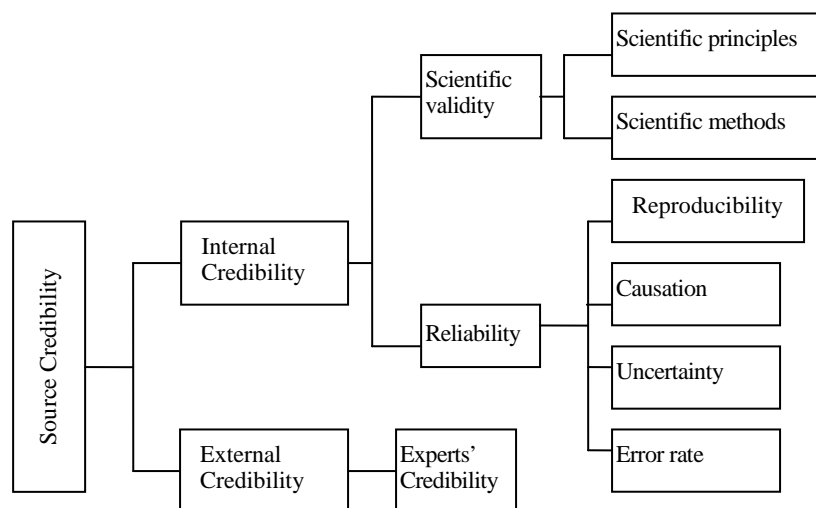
Source Credibility

Internal Credibility

Scientific validity

Scientific principles

Scientific methods

Reliability

Reproducibility

Causation

Uncertainty

Error rate

External Credibility

Experts' Credibility